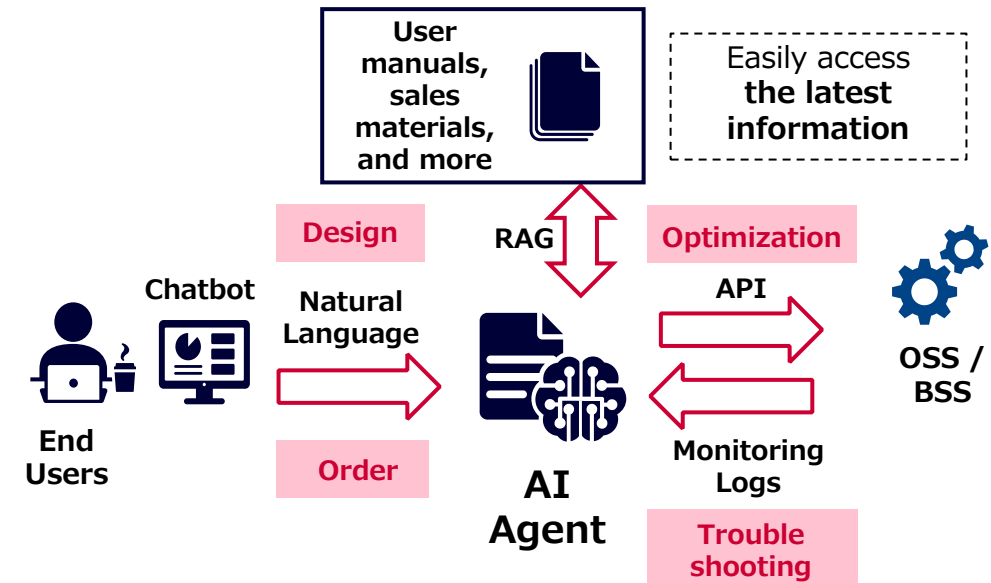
User manuals, sales materials, and more

Easily access the latest information

Design

RAG

Optimization

Chatbot

Natural Language

API

OSS / BSS

End Users

Order

AI Agent

Monitoring Logs

Trouble shooting